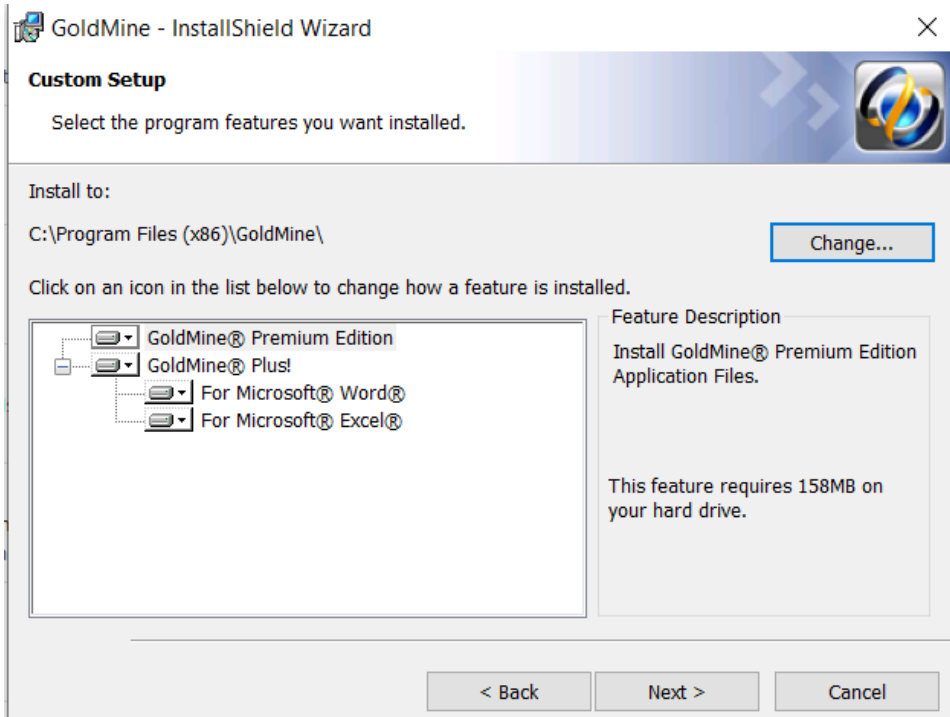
GoldMine - InstallShield Wizard

Custom Setup

Select the program features you want installed.

Install to:

C:\Program Files (x86)\GoldMine\

Change...

Click on an icon in the list below to change how a feature is installed.

GoldMine® Premium Edition
GoldMine® Plus!
For Microsoft® Word®
For Microsoft® Excel®

Feature Description

Install GoldMine® Premium Edition Application Files.

This feature requires 158MB on your hard drive.

< Back

Next >

Cancel